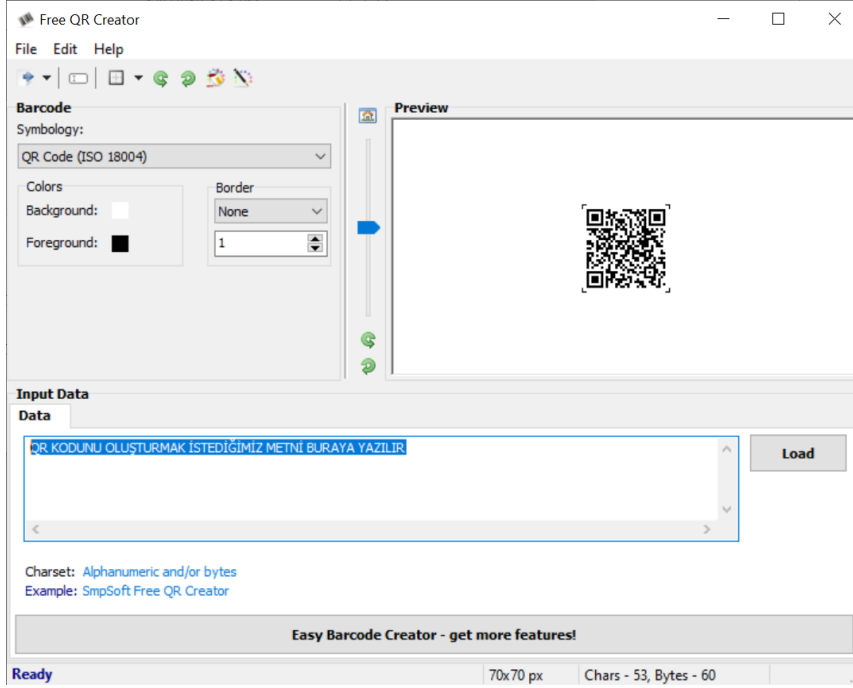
Free QR Creator

File Edit Help

Barcode
Symbology:
QR Code (ISO 18004)

Colors
Background:
Foreground:

Border
None
1

Preview

Input Data
Data

QR KODUNU OLUŞTURMAK İSTEDİĞİMİZ METNİ BURAYA YAZILIR

Load

Charset: Alphanumeric and/or bytes
Example: SmpSoft Free QR Creator

Easy Barcode Creator - get more features!

Ready | 70x70 px | Chars - 53, Bytes - 60